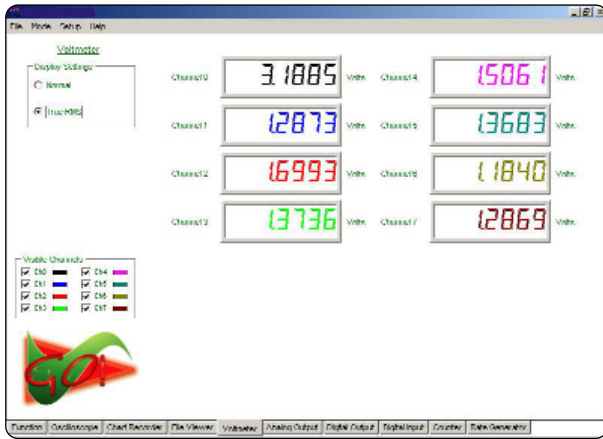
File Mode Setup Help

Voltmeter

Display Settings

Normal

True RMS

Channel 0 3.1885 Volts
Channel 1 1.2873 Volts
Channel 2 1.6993 Volts
Channel 3 1.3736 Volts
Channel 4 1.5061 Volts
Channel 5 1.3683 Volts
Channel 6 1.1840 Volts
Channel 7 1.2869 Volts

Visible Channels
Ch0 Ch4
Ch1 Ch5
Ch2 Ch6
Ch3 Ch7

GO!

Function | Oscilloscope | Chart Recorder | File Viewer | Voltmeter | Analog Output | Digital Output | Digital Input | Counter | Rate Generator